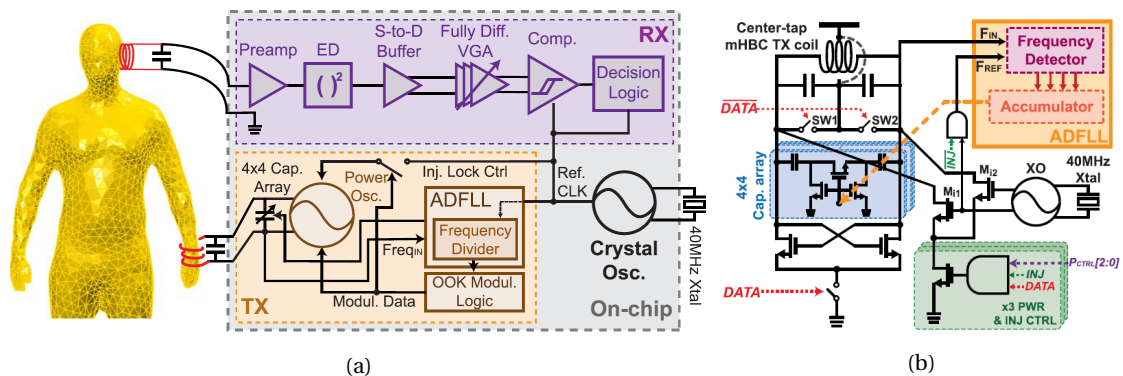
Preamp
ED
$( )^2$
S-to-D Buffer
Fully Diff. VGA
Comp.
RX
Decision Logic
4x4 Cap. Array
Power Osc.
Inj. Lock Ctrl
ADFLL
Frequency Divider
Freq$_{IN}$
Ref. CLK
Crystal Osc.
40MHz Xtal
OOK Modul. Logic
Modul. Data
TX
On-chip
(a)

Center-tap mHBC TX coil
$\overline{DATA}$
SW1
SW2
4x4 Cap. array
DATA
F$_{IN}$
F$_{REF}$
Frequency Detector
Accumulator
ADFLL
INJ
M$_{i2}$
M$_{i1}$
XO
40MHz Xtal
P$_{CTRL}$[2:0]
INJ
DATA
x3 PWR & INJ CTRL
(b)